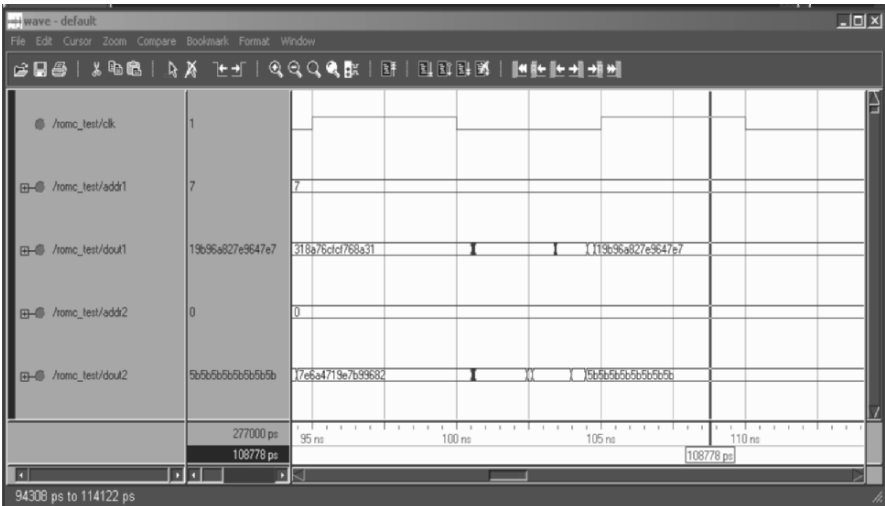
wave - default

File Edit Cursor Zoom Compare Bookmark Format Window

/romc_test/clk 1

/romc_test/addr1 7 7

/romc_test/dout1 19b96a827e9647e7 318a76cfcf768a31 19b96a827e9647e7

/romc_test/addr2 0 0

/romc_test/dout2 5b5b5b5b5b5b5b5b 17e6a4719e7b99682 5b5b5b5b5b5b5b5b

277000 ps 95 ns 100 ns 105 ns 110 ns

108778 ps 108778 ps

94308 ps to 114122 ps